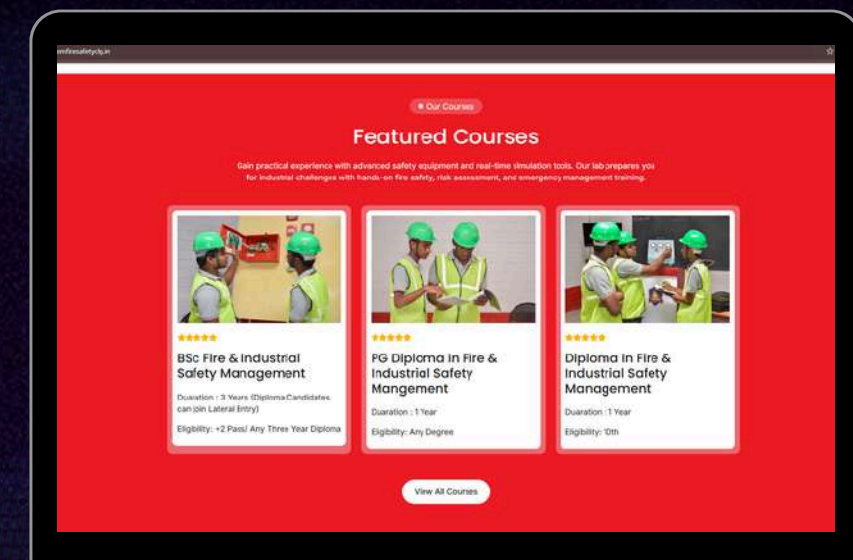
emfiresafetycly.in

Our Courses

Featured Courses

Gain practical experience with advanced safety equipment and real-time simulation tools. Our lab prepares you for industrial challenges with hands-on fire safety, risk assessment, and emergency management training.

★★★★★

BSc Fire & Industrial Safety Management

Duaration : 3 Years (Diploma Candidates can join Lateral Entry)

Eligibility: +2 Pass/ Any Three Year Diploma

★★★★★

PG Diploma in Fire & Industrial Safety Mangement

Duaration : 1 Year

Eligibility: Any Degree

★★★★★

Diploma in Fire & Industrial Safety Management

Duaration : 1 Year

Eligibility: 10th

View All Courses